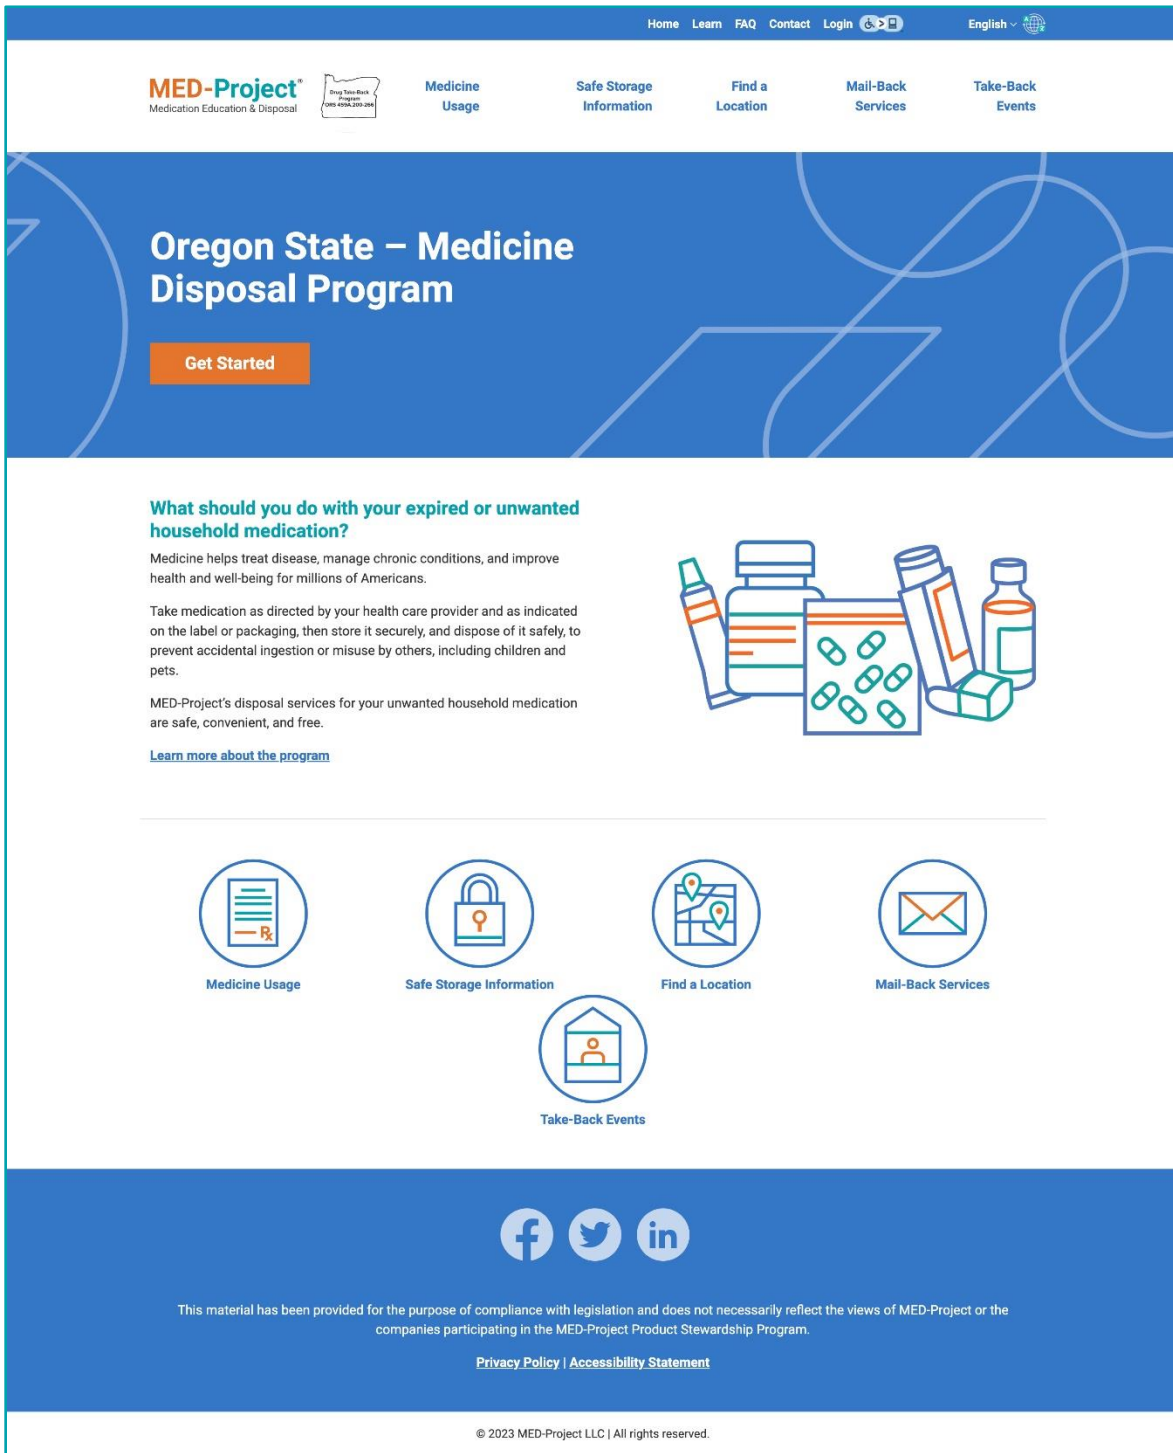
Home Learn FAQ Contact Login

English

MED-Project®
Medication Education & Disposal

Drug Take-Back Program ORS 459A.200-266

Medicine Usage

Safe Storage Information

Find a Location

Mail-Back Services

Take-Back Events

Oregon State – Medicine Disposal Program

Get Started

What should you do with your expired or unwanted household medication?

Medicine helps treat disease, manage chronic conditions, and improve health and well-being for millions of Americans.

Take medication as directed by your health care provider and as indicated on the label or packaging, then store it securely, and dispose of it safely, to prevent accidental ingestion or misuse by others, including children and pets.

MED-Project's disposal services for your unwanted household medication are safe, convenient, and free.

Learn more about the program

Medicine Usage

Safe Storage Information

Find a Location

Mail-Back Services

Take-Back Events

This material has been provided for the purpose of compliance with legislation and does not necessarily reflect the views of MED-Project or the companies participating in the MED-Project Product Stewardship Program.

Privacy Policy | Accessibility Statement

© 2023 MED-Project LLC | All rights reserved.